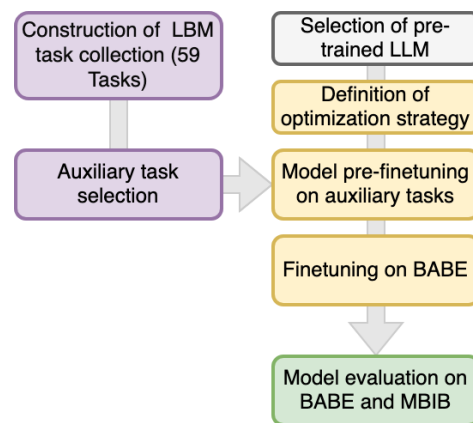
Construction of LBM task collection (59 Tasks)

Auxiliary task selection

Selection of pre-trained LLM

Definition of optimization strategy

Model pre-finetuning on auxiliary tasks

Finetuning on BABE

Model evaluation on BABE and MBIB